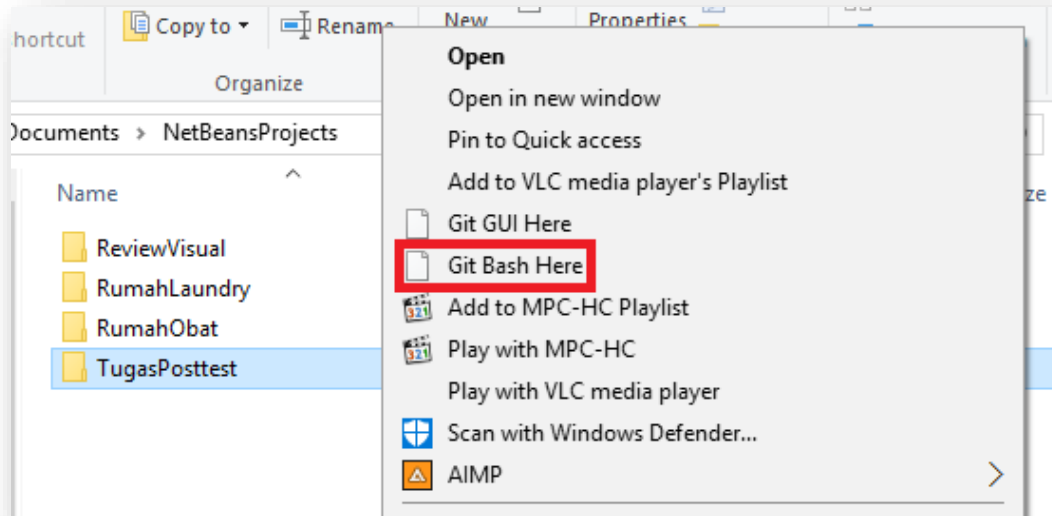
hortcut

Copy to ▾

Rename

New

Properties

Organize

Documents > NetBeansProjects

Name

ze

ReviewVisual

RumahLaundry

RumahObat

TugasPosttest

Open

Open in new window

Pin to Quick access

Add to VLC media player's Playlist

Git GUI Here

Git Bash Here

Add to MPC-HC Playlist

Play with MPC-HC

Play with VLC media player

Scan with Windows Defender...

AIMP